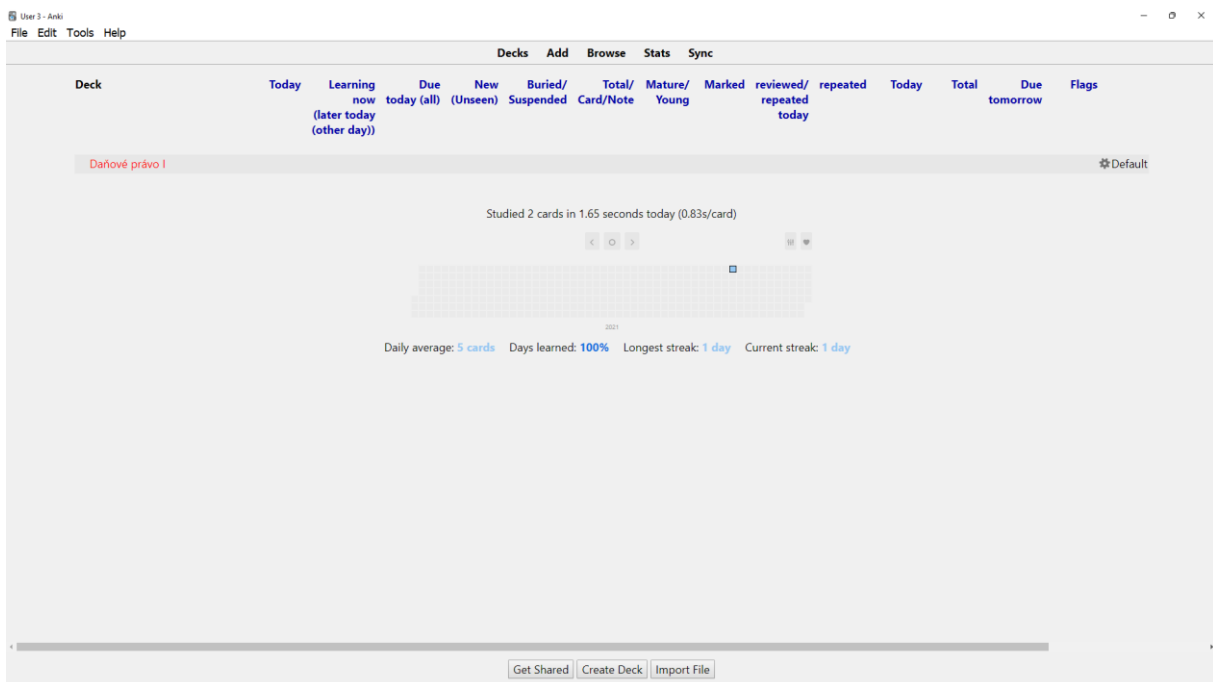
User 3 - Anki
File Edit Tools Help

Decks Add Browse Stats Sync

| Deck | Today | Learning now (later today (other day)) | Due today (all) | New (Unseen) | Buried/ Suspended | Total/ Card/Note | Mature/ Young | Marked | reviewed/ repeated today | repeated | Today | Total | Due tomorrow | Flags |
|---|---|---|---|---|---|---|---|---|---|---|---|---|---|---|
| Daňové právo I | | | | | | | | | | | | | | Default |

Studied 2 cards in 1.65 seconds today (0.83s/card)

2021

Daily average: 5 cards Days learned: 100% Longest streak: 1 day Current streak: 1 day

Get Shared Create Deck Import File